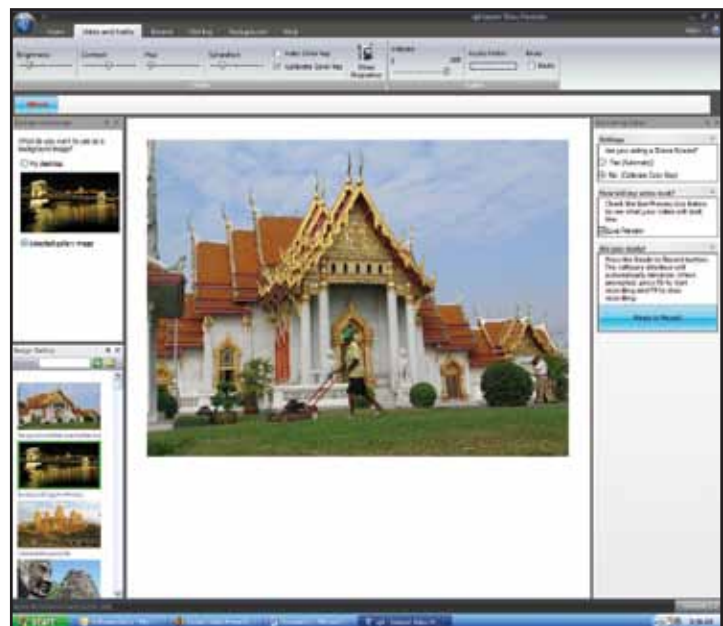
Video and Audio

Brightness

Contrast

Hue

Saturation

Index Color Key

Calibrate Color Key

Show Properties

Volume

Audio Meter

Mute

Which do you want to use as a background image?

My desktop

Selected gallery image

Image Gallery

Settings

Are you using a Green Screen?

Yes (Automatic)

No (Calibrate Color Key)

Preview

Are you ready?

Press the Ready to Record button.

Ready to Record

start